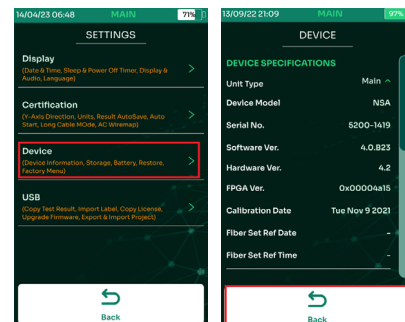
14/04/23 06:48 MAIN 71%

SETTINGS

Display
(Date & Time, Sleep & Power Off Timer, Display & Audio, Language)
>

Certification
(Y-Axis Direction, Units, Result AutoSave, Auto Start, Long Cable MOde, AC Wiremap)
>

Device
(Device Information, Storage, Battery, Restore, Factory Menu)
>

USB
(Copy Test Result, Import Label, Copy License, Upgrade Firmware, Export & Import Project)
>

Back

13/09/22 21:09 MAIN 97%

DEVICE

DEVICE SPECIFICATIONS

| | |
|---|---|
| Unit Type | Main ^ |
| Device Model | NSA |
| Serial No. | 5200-1419 |
| Software Ver. | 4.0.823 |
| Hardware Ver. | 4.2 |
| FPGA Ver. | 0x00004a15 |
| Calibration Date | Tue Nov 9 2021 |
| Fiber Set Ref Date | - |
| Fiber Set Ref Time | - |

Back